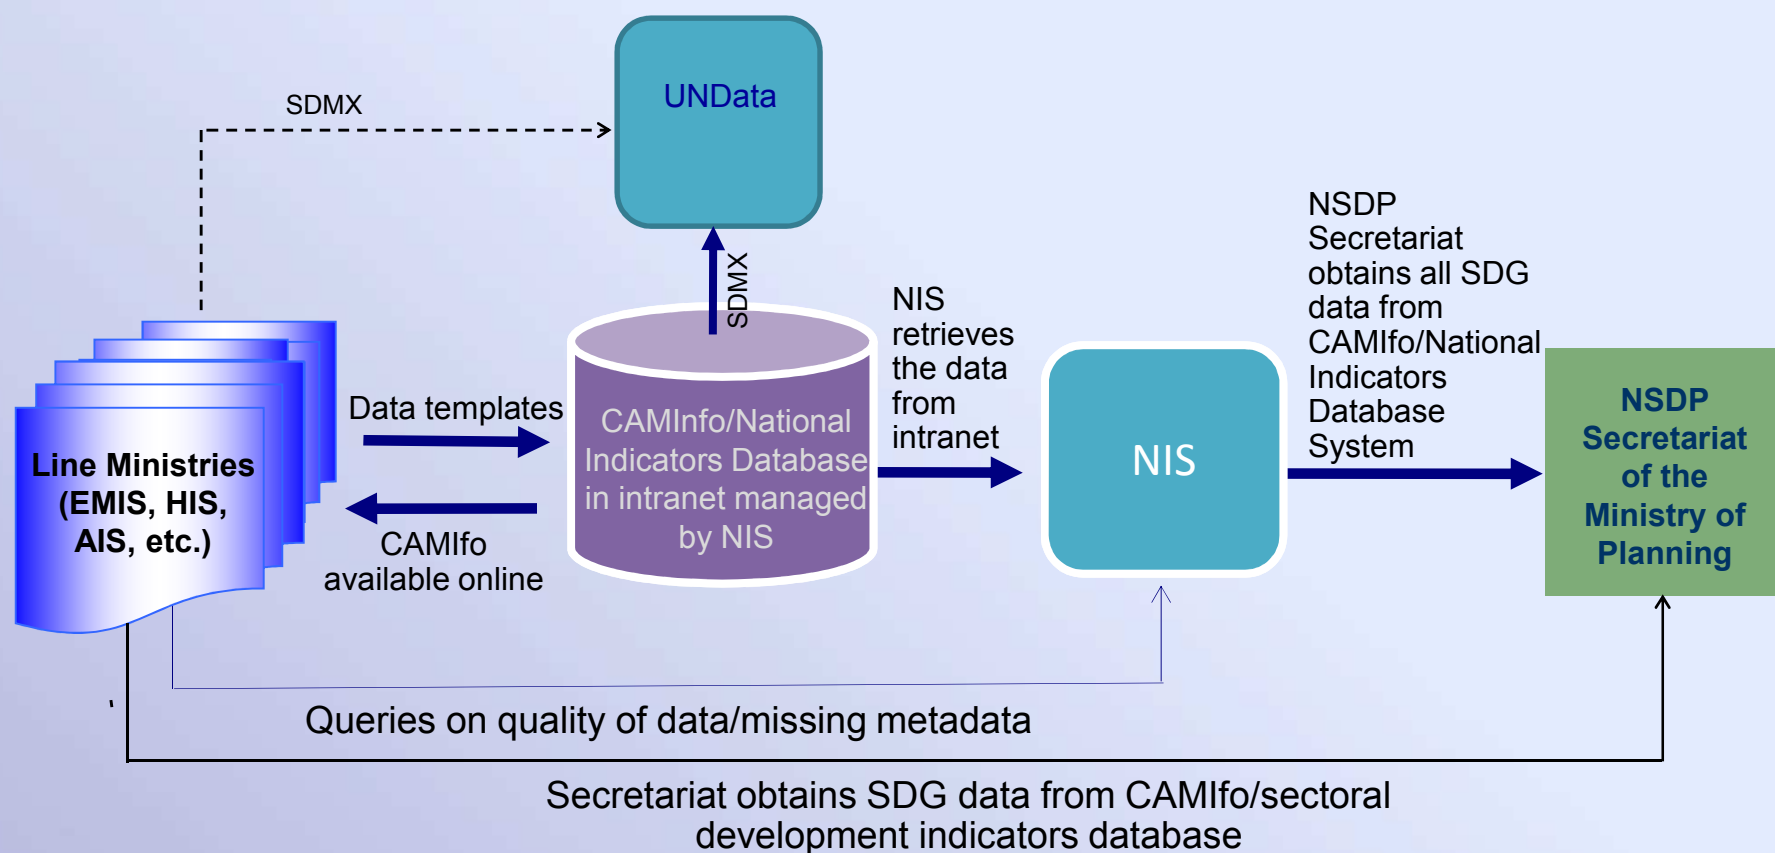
SDMX

UNData

SDMX

Line Ministries (EMIS, HIS, AIS, etc.)

Data templates

CAMIfo available online

CAMInfo/National Indicators Database in intranet managed by NIS

NIS retrieves the data from intranet

NIS

NSDP Secretariat obtains all SDG data from CAMIfo/National Indicators Database System

NSDP Secretariat of the Ministry of Planning

Queries on quality of data/missing metadata

Secretariat obtains SDG data from CAMIfo/sectoral development indicators database